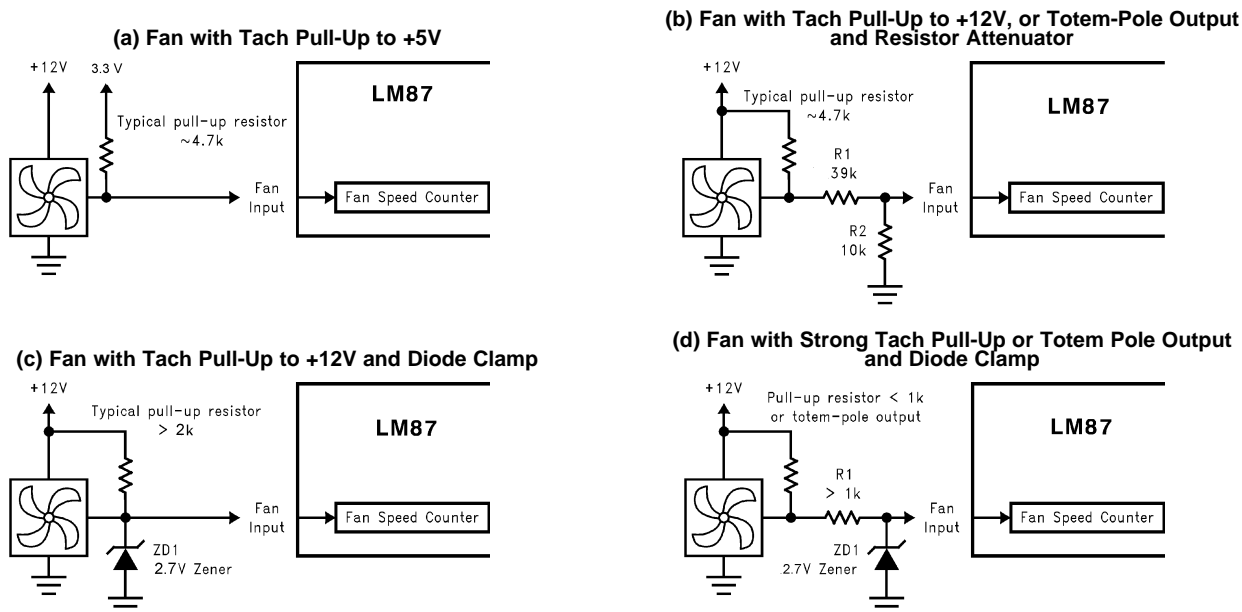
(a) Fan with Tach Pull-Up to +5V

+12V

3.3 V

Typical pull-up resistor ~4.7k

LM87

Fan Input

Fan Speed Counter

(b) Fan with Tach Pull-Up to +12V, or Totem-Pole Output and Resistor Attenuator

+12V

Typical pull-up resistor ~4.7k

LM87

R1 39k

Fan Input

Fan Speed Counter

R2 10k

(c) Fan with Tach Pull-Up to +12V and Diode Clamp

+12V

Typical pull-up resistor > 2k

LM87

Fan Input

Fan Speed Counter

ZD1 2.7V Zener

(d) Fan with Strong Tach Pull-Up or Totem Pole Output and Diode Clamp

+12V

Pull-up resistor < 1k or totem-pole output

LM87

R1 > 1k

Fan Input

Fan Speed Counter

ZD1 2.7V Zener